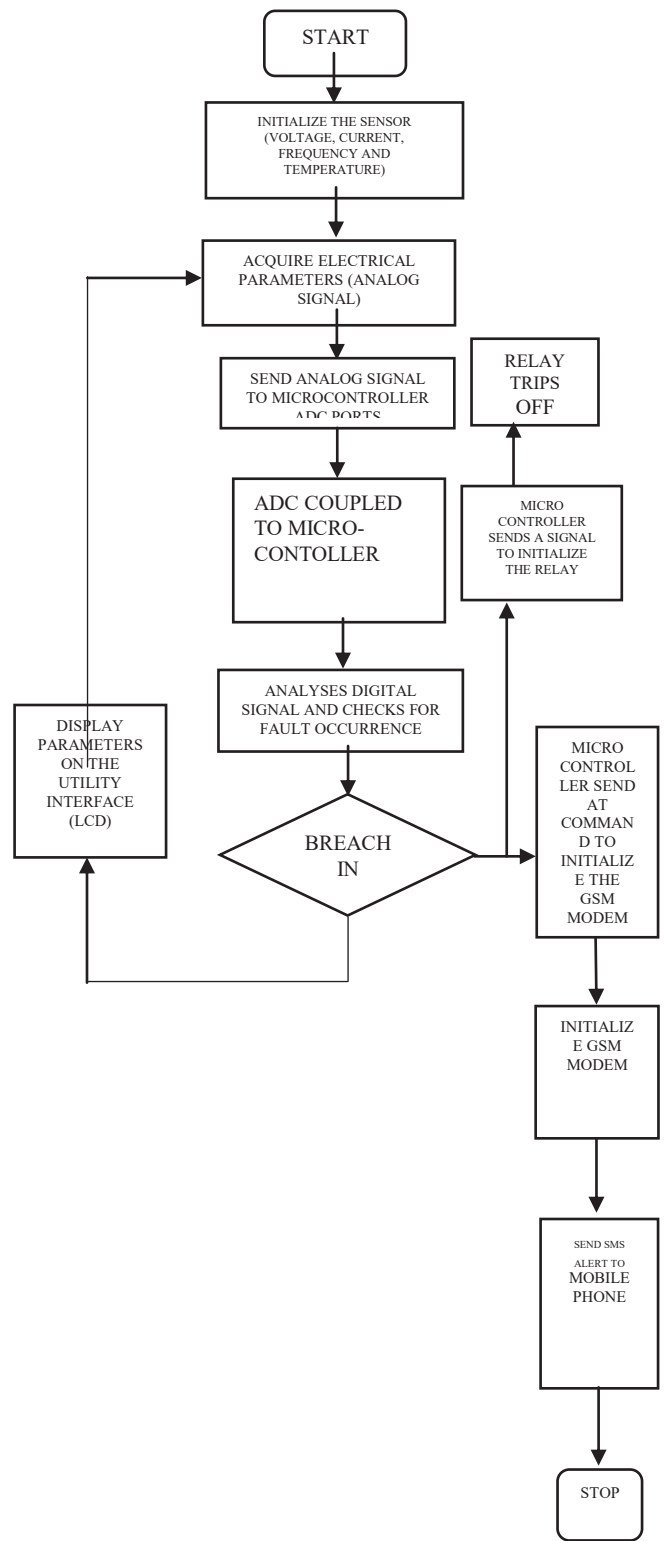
START

INITIALIZE THE SENSOR (VOLTAGE, CURRENT, FREQUENCY AND TEMPERATURE)

ACQUIRE ELECTRICAL PARAMETERS (ANALOG SIGNAL)

SEND ANALOG SIGNAL TO MICROCONTROLLER ADC PORTS

RELAY TRIPS OFF

ADC COUPLED TO MICRO-CONTOLLER

MICRO CONTROLLER SENDS A SIGNAL TO INITIALIZE THE RELAY

ANALYSES DIGITAL SIGNAL AND CHECKS FOR FAULT OCCURRENCE

DISPLAY PARAMETERS ON THE UTILITY INTERFACE (LCD)

BREACH IN

MICRO CONTROLLER SEND AT COMMAND TO INITIALIZE THE GSM MODEM

INITIALIZE GSM MODEM

SEND SMS ALERT TO MOBILE PHONE

STOP